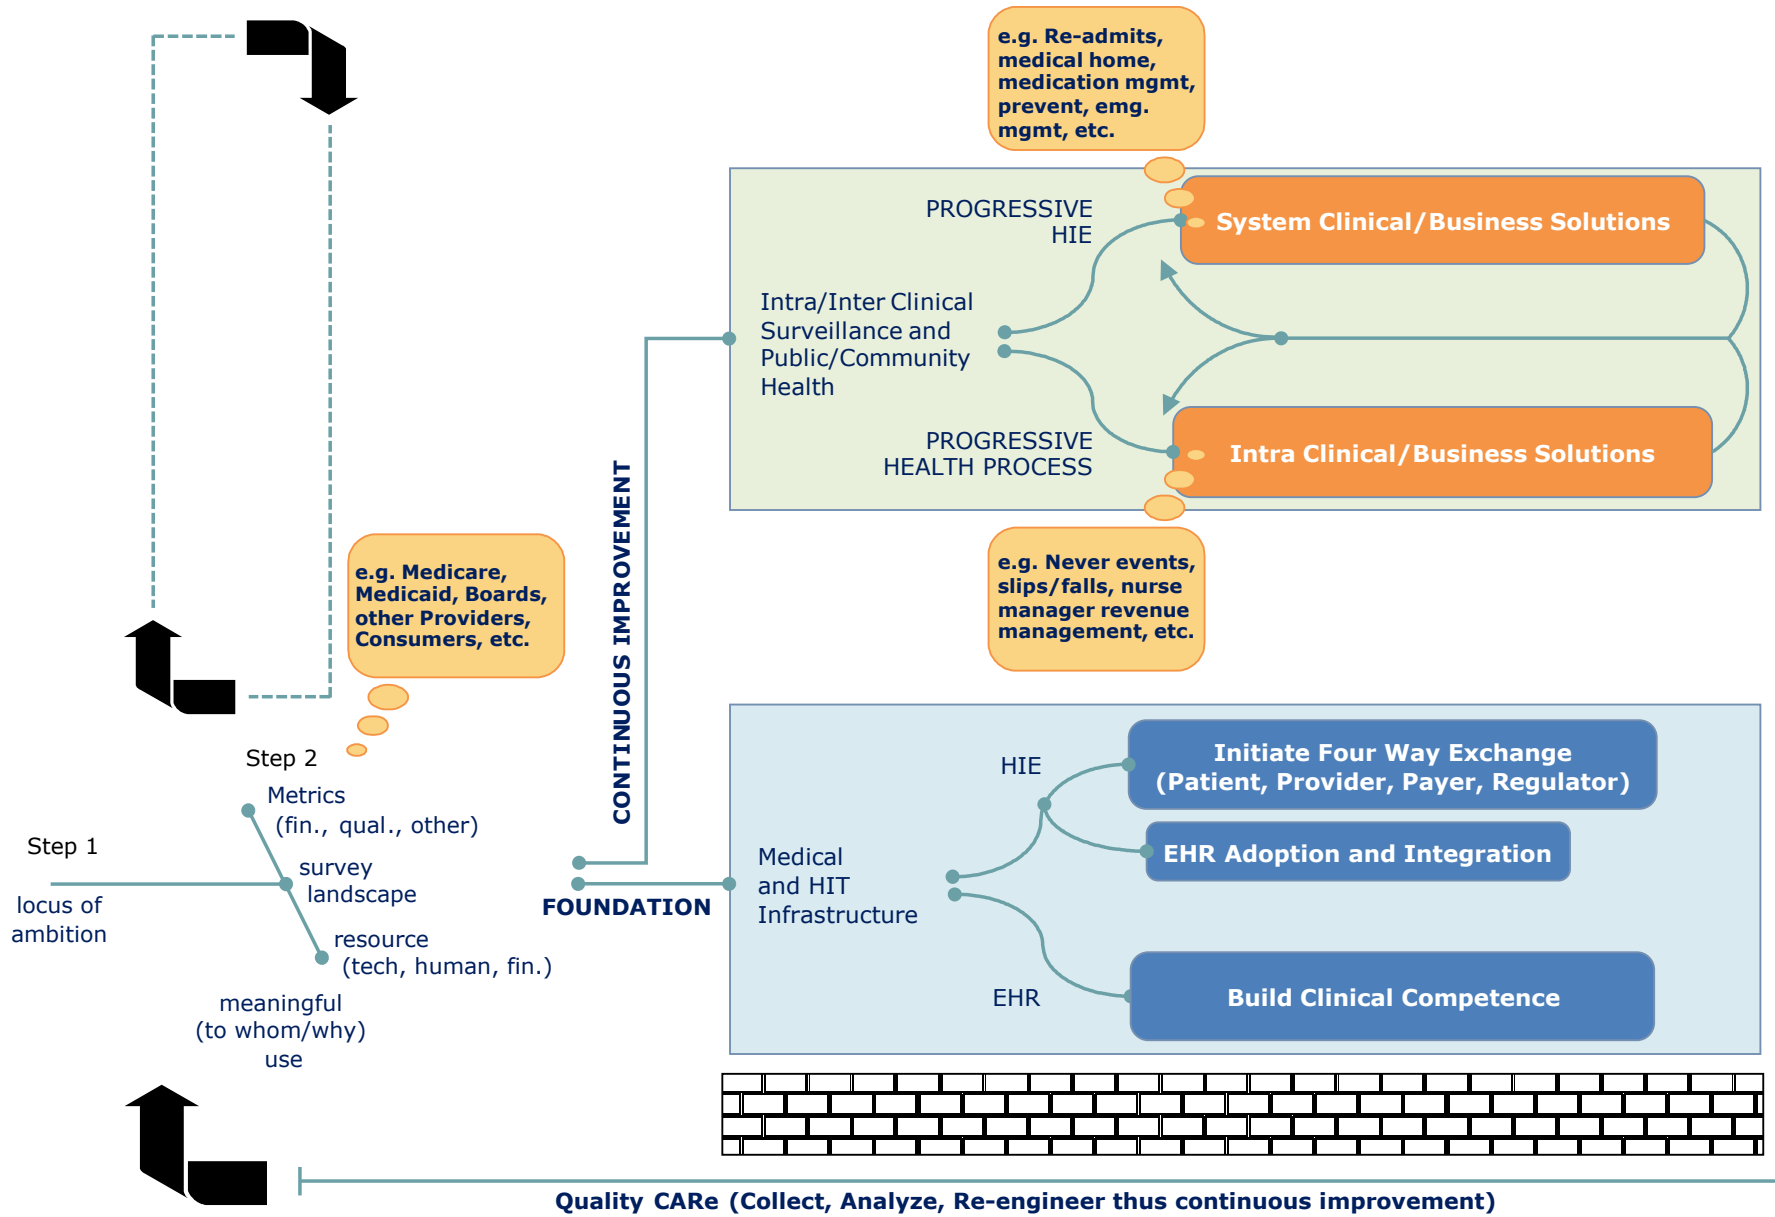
e.g. Re-admits, medical home, medication mgmt, prevent, emg. mgmt, etc.

PROGRESSIVE HIE

System Clinical/Business Solutions

Intra/Inter Clinical Surveillance and Public/Community Health

PROGRESSIVE HEALTH PROCESS

Intra Clinical/Business Solutions

e.g. Never events, slips/falls, nurse manager revenue management, etc.

e.g. Medicare, Medicaid, Boards, other Providers, Consumers, etc.

CONTINUOUS IMPROVEMENT

Step 2

Metrics (fin., qual., other)

survey landscape

Step 1

locus of ambition

resource (tech, human, fin.)

meaningful (to whom/why) use

FOUNDATION

HIE

Initiate Four Way Exchange (Patient, Provider, Payer, Regulator)

EHR Adoption and Integration

Medical and HIT Infrastructure

EHR

Build Clinical Competence

Quality CARe (Collect, Analyze, Re-engineer thus continuous improvement)